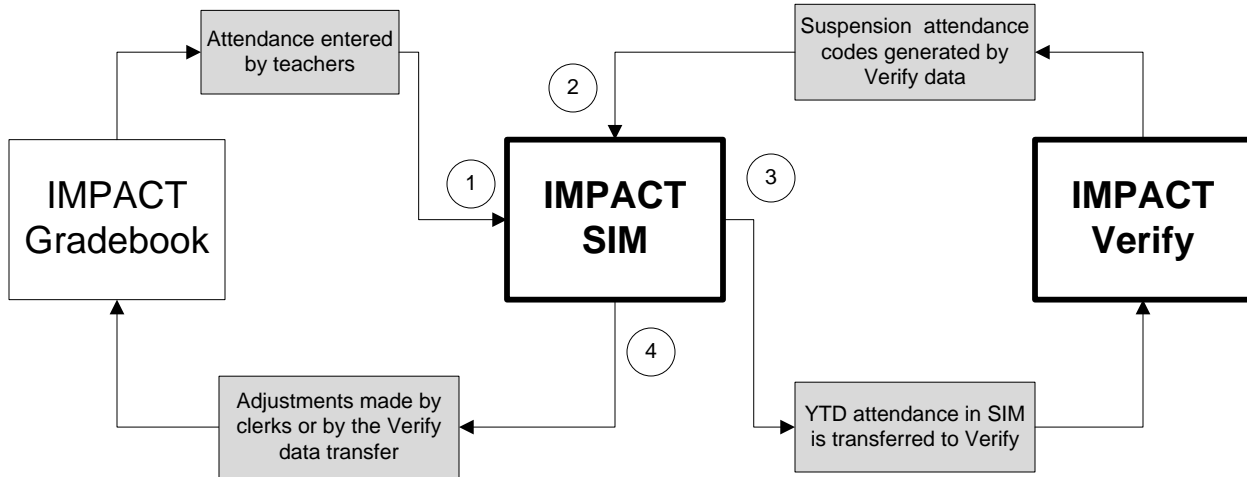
Attendance entered by teachers

Suspension attendance codes generated by Verify data

2

IMPACT Gradebook

1

IMPACT SIM

3

IMPACT Verify

4

Adjustments made by clerks or by the Verify data transfer

YTD attendance in SIM is transferred to Verify